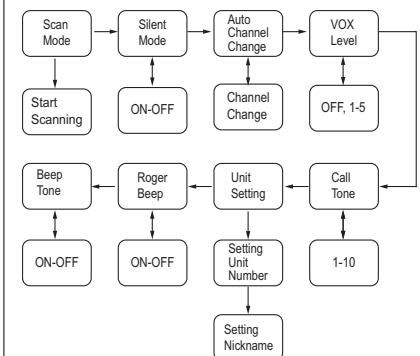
Scan Mode

Start Scanning

Silent Mode

ON-OFF

Auto Channel Change

Channel Change

VOX Level

OFF, 1-5

Call Tone

1-10

Unit Setting

Setting Unit Number

Setting Nickname

Roger Beep

ON-OFF

Beep Tone

ON-OFF